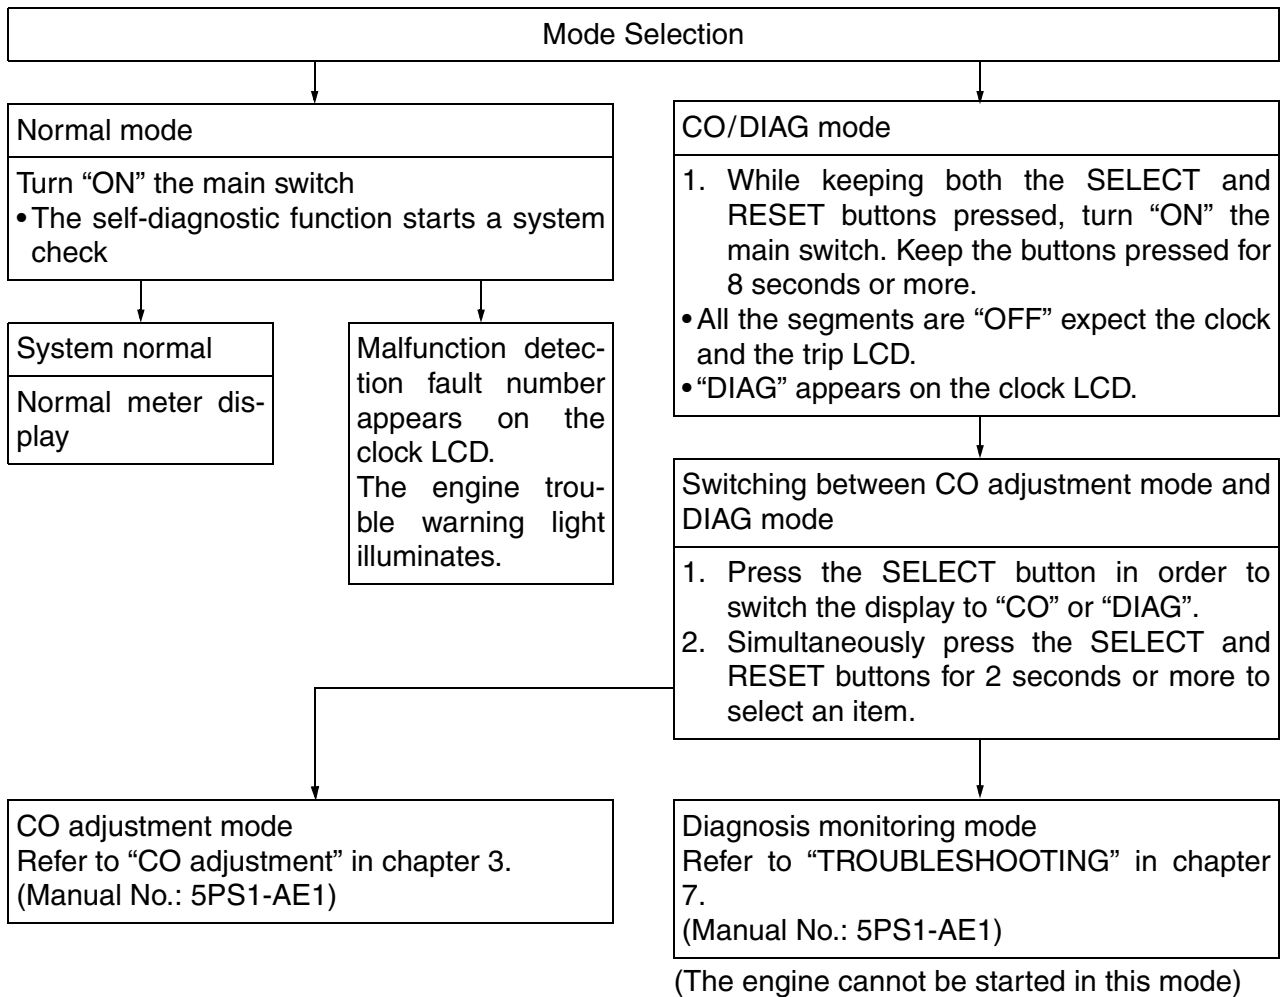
Mode Selection

Normal mode

Turn “ON” the main switch
• The self-diagnostic function starts a system check

System normal

Normal meter display

Malfunction detection fault number appears on the clock LCD.
The engine trouble warning light illuminates.

CO/DIAG mode

1. While keeping both the SELECT and RESET buttons pressed, turn “ON” the main switch. Keep the buttons pressed for 8 seconds or more.
• All the segments are “OFF” expect the clock and the trip LCD.
• “DIAG” appears on the clock LCD.

Switching between CO adjustment mode and DIAG mode

1. Press the SELECT button in order to switch the display to “CO” or “DIAG”.
2. Simultaneously press the SELECT and RESET buttons for 2 seconds or more to select an item.

CO adjustment mode
Refer to “CO adjustment” in chapter 3.
(Manual No.: 5PS1-AE1)

Diagnosis monitoring mode
Refer to “TROUBLESHOOTING” in chapter 7.
(Manual No.: 5PS1-AE1)

(The engine cannot be started in this mode)